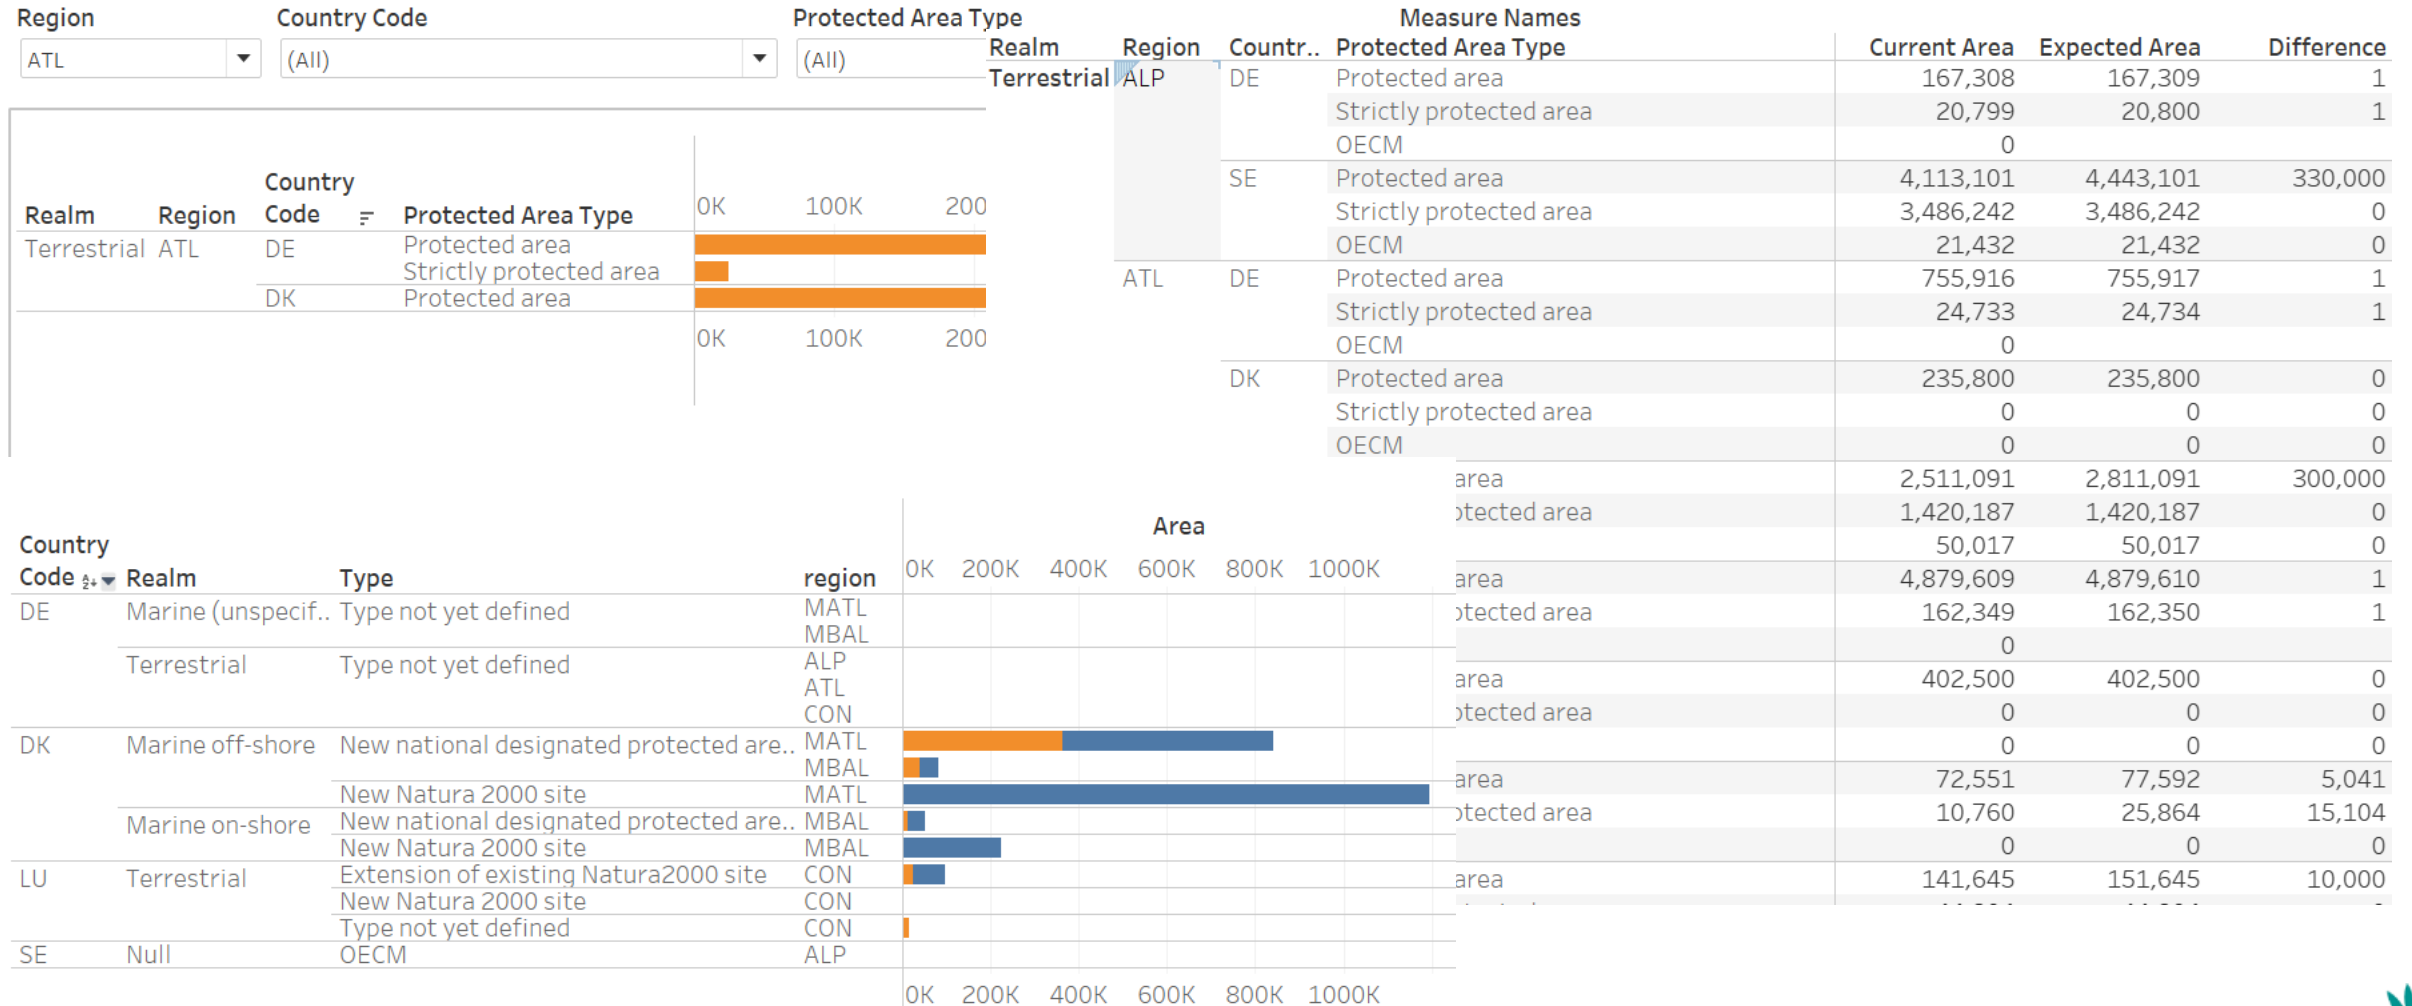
Region
ATL

Country Code
(All)

Protected Area Type
(All)

| Realm | Region | Country Code | Protected Area Type |
|---|---|---|---|
| Terrestrial | ATL | DE | Protected area |
| | | | Strictly protected area |
| | | DK | Protected area |

0K 100K 200
0K 100K 200

Measure Names

| Realm | Region | Countr.. | Protected Area Type | Current Area | Expected Area | Difference |
|---|---|---|---|---|---|---|
| Terrestrial | ALP | DE | Protected area | 167,308 | 167,309 | 1 |
| | | | Strictly protected area | 20,799 | 20,800 | 1 |
| | | | OECM | 0 | | |
| | | SE | Protected area | 4,113,101 | 4,443,101 | 330,000 |
| | | | Strictly protected area | 3,486,242 | 3,486,242 | 0 |
| | | | OECM | 21,432 | 21,432 | 0 |
| | ATL | DE | Protected area | 755,916 | 755,917 | 1 |
| | | | Strictly protected area | 24,733 | 24,734 | 1 |
| | | | OECM | 0 | | |
| | | DK | Protected area | 235,800 | 235,800 | 0 |
| | | | Strictly protected area | 0 | 0 | 0 |
| | | | OECM | 0 | 0 | 0 |
| | | | area | 2,511,091 | 2,811,091 | 300,000 |
| | | | otected area | 1,420,187 | 1,420,187 | 0 |
| | | | | 50,017 | 50,017 | 0 |
| | | | area | 4,879,609 | 4,879,610 | 1 |
| | | | otected area | 162,349 | 162,350 | 1 |
| | | | | 0 | | |
| | | | area | 402,500 | 402,500 | 0 |
| | | | otected area | 0 | 0 | 0 |
| | | | | 0 | 0 | 0 |
| | | | area | 72,551 | 77,592 | 5,041 |
| | | | otected area | 10,760 | 25,864 | 15,104 |
| | | | | 0 | 0 | 0 |
| | | | area | 141,645 | 151,645 | 10,000 |

Area

| Country Code | Realm | Type | region |
|---|---|---|---|
| DE | Marine (unspecif.. | Type not yet defined | MATL |
| | | | MBAL |
| | Terrestrial | Type not yet defined | ALP |
| | | | ATL |
| | | | CON |
| DK | Marine off-shore | New national designated protected are.. | MATL |
| | | | MBAL |
| | | New Natura 2000 site | MATL |
| | Marine on-shore | New national designated protected are.. | MBAL |
| | | New Natura 2000 site | MBAL |
| LU | Terrestrial | Extension of existing Natura2000 site | CON |
| | | New Natura 2000 site | CON |
| | | Type not yet defined | CON |
| SE | Null | OECM | ALP |

0K 200K 400K 600K 800K 1000K
0K 200K 400K 600K 800K 1000K